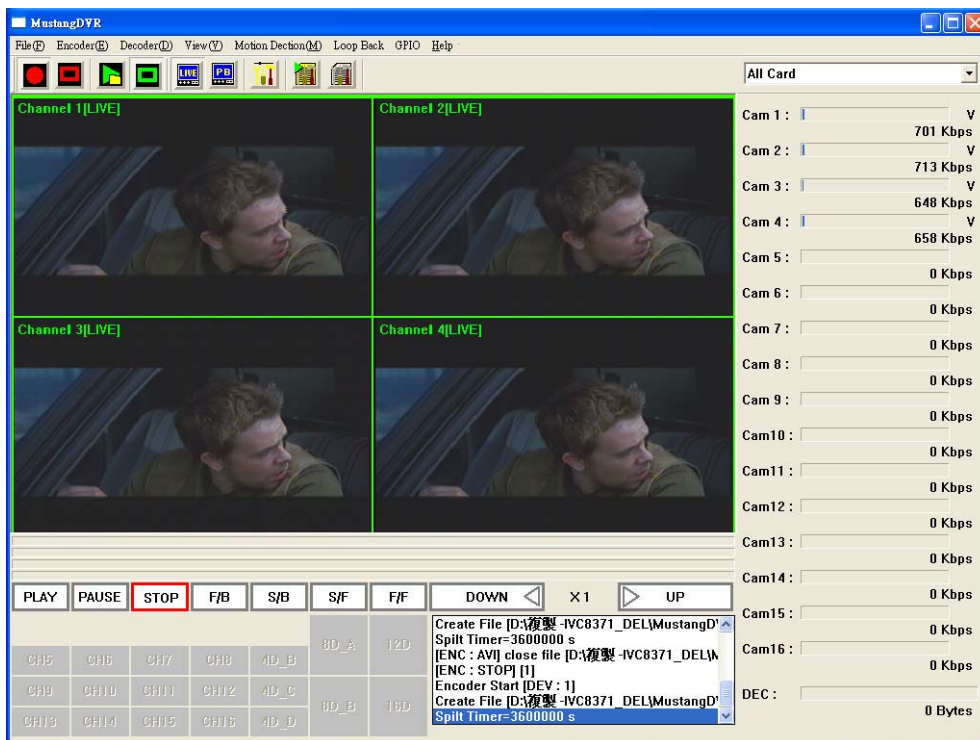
MustangDVR

File(F) Encoder(E) Decoder(D) View(V) Motion Dection(M) Loop Back GPIO Help

LIVE PB

All Card

Channel 1[LIVE]

Channel 2[LIVE]

Channel 3[LIVE]

Channel 4[LIVE]

Cam 1 : V 701 Kbps
Cam 2 : V 713 Kbps
Cam 3 : V 648 Kbps
Cam 4 : V 658 Kbps
Cam 5 : 0 Kbps
Cam 6 : 0 Kbps
Cam 7 : 0 Kbps
Cam 8 : 0 Kbps
Cam 9 : 0 Kbps
Cam10 : 0 Kbps
Cam11 : 0 Kbps
Cam12 : 0 Kbps
Cam13 : 0 Kbps
Cam14 : 0 Kbps
Cam15 : 0 Kbps
Cam16 : 0 Kbps
DEC : 0 Bytes

PLAY PAUSE STOP F/B S/B S/F F/F DOWN X1 UP

CH5 CH6 CH7 CH8 4D_B 8D_A 12D
CH9 CH10 CH11 CH12 4D_C 8D_B 16D
CH13 CH14 CH15 CH16 4D_D

Create File [D:\複製 -IVC8371_DEL\MustangD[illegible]
Spilt Timer=3600000 s
[ENC : AVI] close file [D:\複製 -IVC8371_DEL\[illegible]
[ENC : STOP] [1]
Encoder Start [DEV : 1]
Create File [D:\複製 -IVC8371_DEL\MustangD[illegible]
Spilt Timer=3600000 s